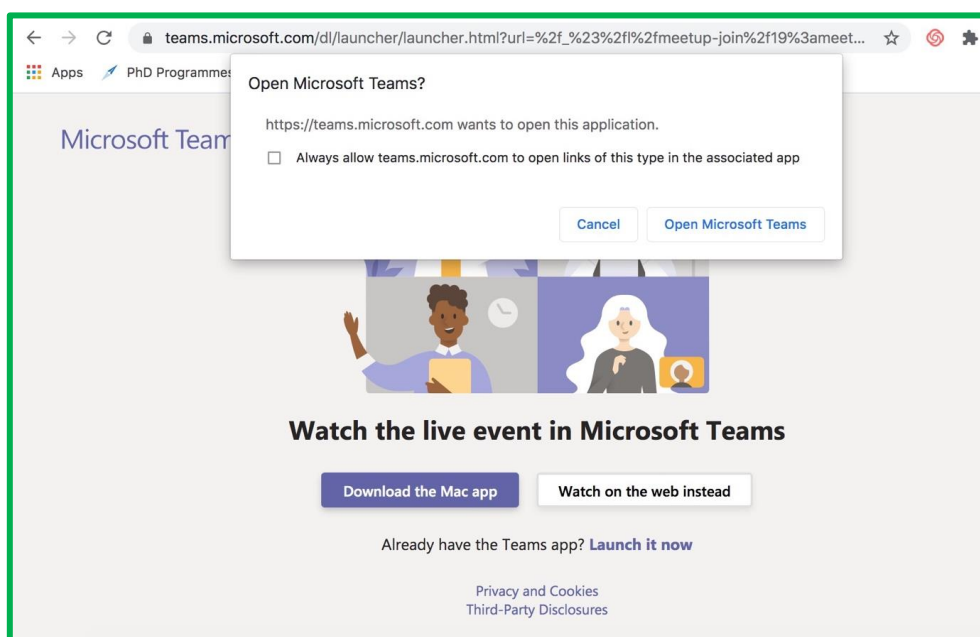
teams.microsoft.com/dl/launcher/launcher.html?url=%2f_%23%2fl%2fmeetup-join%2f19%3ameet...

Apps PhD Programme

Open Microsoft Teams?

https://teams.microsoft.com wants to open this application.

Always allow teams.microsoft.com to open links of this type in the associated app

Cancel Open Microsoft Teams

Microsoft Team

Watch the live event in Microsoft Teams

Download the Mac app Watch on the web instead

Already have the Teams app? Launch it now

Privacy and Cookies
Third-Party Disclosures